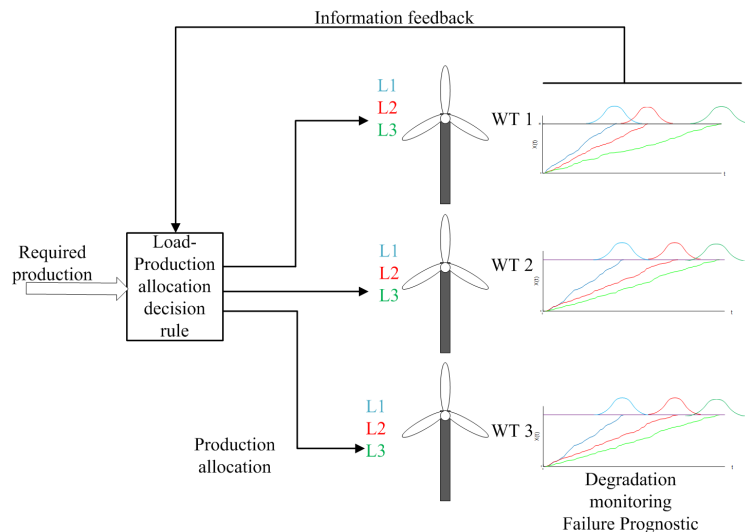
Information feedback

Required production

Load-Production allocation decision rule

L1
L2
L3

WT 1

X(t)

t

L1
L2
L3

WT 2

X(t)

t

Production allocation

L1
L2
L3

WT 3

X(t)

t

Degradation monitoring
Failure Prognostic